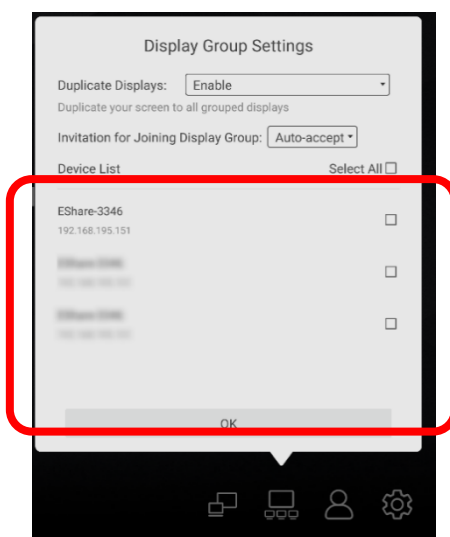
Display Group Settings

Duplicate Displays: Enable

Duplicate your screen to all grouped displays

Invitation for Joining Display Group: Auto-accept

Device List

Select All

EShare-3346

192.168.195.151

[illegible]

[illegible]

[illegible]

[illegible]

OK